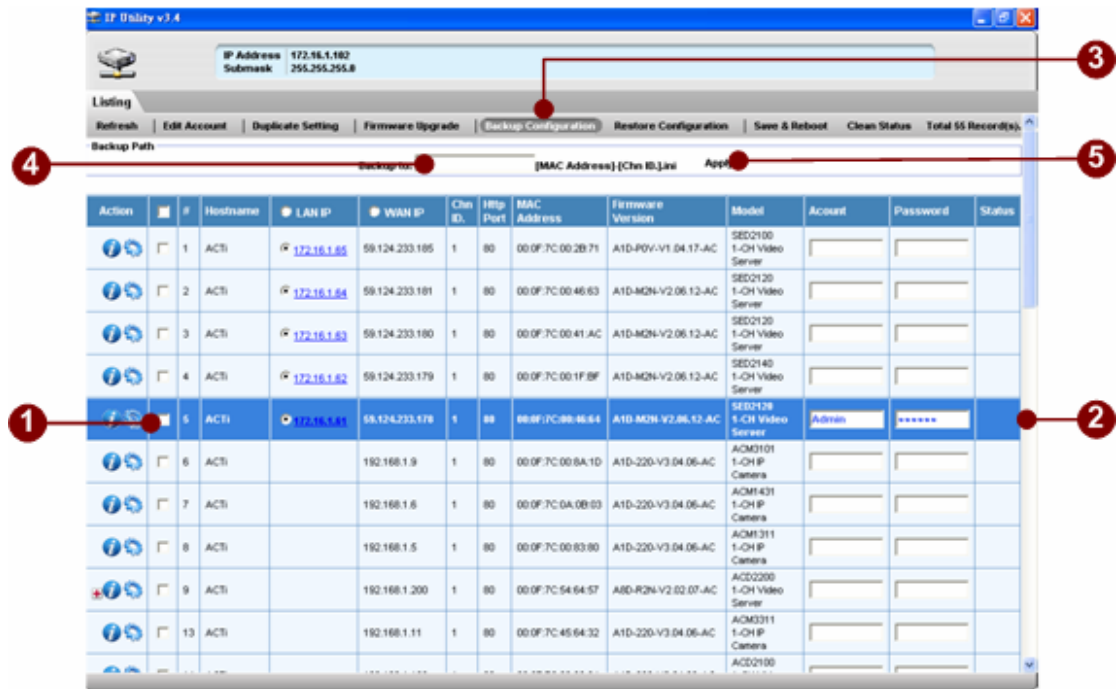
IP Utility v3.4

IP Address 172.16.1.102
Submask 255.255.255.0

Listing

Refresh | Edit Account | Duplicate Setting | Firmware Upgrade | Backup Configuration | Restore Configuration | Save & Reboot | Clean Status | Total 55 Record(s).

Backup Path

Backup to: [MAC Address]-[Chn ID].ini Apply

3

4

5

1

2

| Action | | # | Hostname | LAN IP | WAN IP | Chn ID. | Http Port | MAC Address | Firmware Version | Model | Acount | Password | Status |
|---|---|---|---|---|---|---|---|---|---|---|---|---|---|
| | | 1 | ACTi | 172.16.1.85 | 59.124.233.185 | 1 | 80 | 00:0F:7C:00:2B:71 | A1D-P0V-V1.04.17-AC | SED2100 1-CH Video Server | | | |
| | | 2 | ACTi | 172.16.1.84 | 59.124.233.181 | 1 | 80 | 00:0F:7C:00:46:63 | A1D-M2N-V2.06.12-AC | SED2120 1-CH Video Server | | | |
| | | 3 | ACTi | 172.16.1.83 | 59.124.233.180 | 1 | 80 | 00:0F:7C:00:41:AC | A1D-M2N-V2.06.12-AC | SED2120 1-CH Video Server | | | |
| | | 4 | ACTi | 172.16.1.82 | 59.124.233.179 | 1 | 80 | 00:0F:7C:00:1F:BF | A1D-M2N-V2.06.12-AC | SED2140 1-CH Video Server | | | |
| | | 5 | ACTi | 172.16.1.81 | 59.124.233.178 | 1 | 80 | 00:0F:7C:00:46:64 | A1D-M2N-V2.06.12-AC | SED2120 1-CH Video Server | Admin | ••••••• | |
| | | 6 | ACTi | | 192.168.1.9 | 1 | 80 | 00:0F:7C:00:8A:1D | A1D-220-V3.04.06-AC | ACM3101 1-CH IP Camera | | | |
| | | 7 | ACTi | | 192.168.1.6 | 1 | 80 | 00:0F:7C:0A:0B:03 | A1D-220-V3.04.06-AC | ACM1431 1-CH IP Camera | | | |
| | | 8 | ACTi | | 192.168.1.5 | 1 | 80 | 00:0F:7C:00:83:80 | A1D-220-V3.04.06-AC | ACM1311 1-CH IP Camera | | | |
| | | 9 | ACTi | | 192.168.1.200 | 1 | 80 | 00:0F:7C:54:64:57 | A8D-R2N-V2.02.07-AC | ACD2200 1-CH Video Server | | | |
| | | 13 | ACTi | | 192.168.1.11 | 1 | 80 | 00:0F:7C:45:64:32 | A1D-220-V3.04.06-AC | ACM3311 1-CH IP Camera | | | |
| | | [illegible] | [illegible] | | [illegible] | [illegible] | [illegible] | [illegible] | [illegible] | ACD2100 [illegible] | | | |